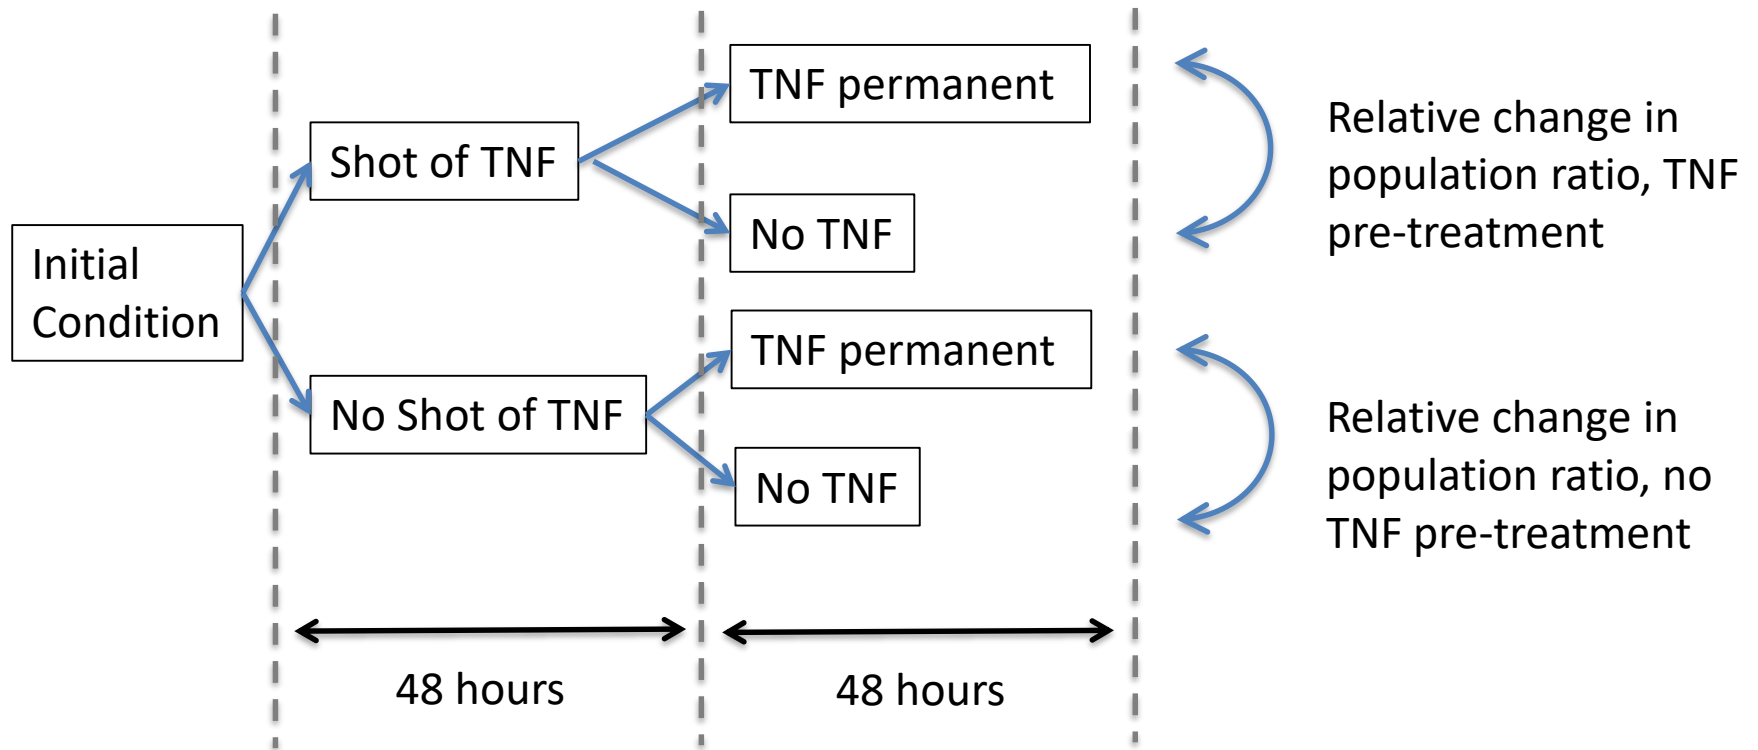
Initial Condition

Shot of TNF

No Shot of TNF

TNF permanent

No TNF

TNF permanent

No TNF

Relative change in population ratio, TNF pre-treatment

Relative change in population ratio, no TNF pre-treatment

48 hours

48 hours